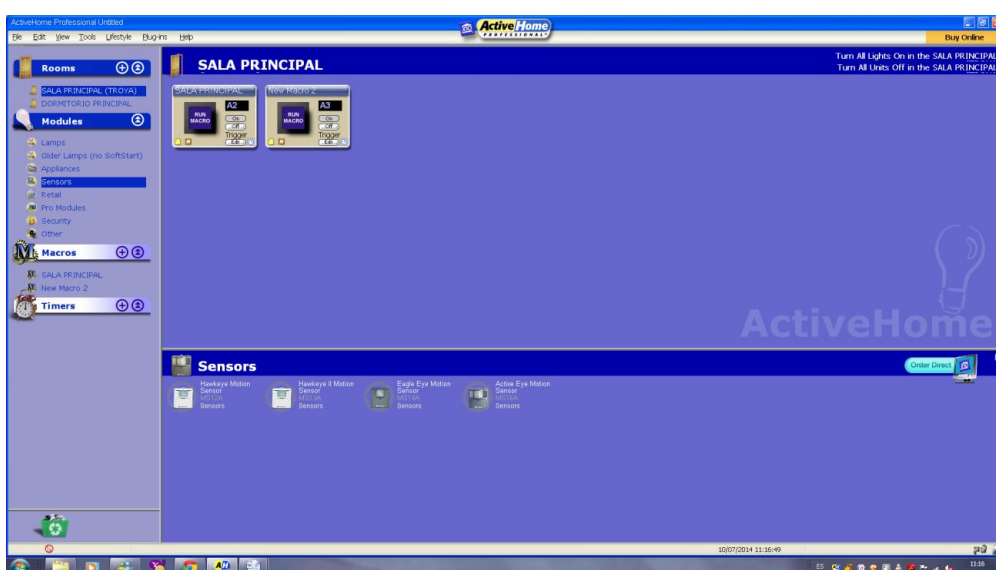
ActiveHome Professional Untitled

File Edit View Tools Lifestyle Plug-ins Help

Active Home PROFESSIONAL

Buy Online

Rooms

SALA PRINCIPAL (TROYA)
DORMITORIO PRINCIPAL

Modules

Lamps
Older Lamps (no SoftStart)
Appliances
Sensors
Retail
Pro Modules
Security
Other

Macros

SALA PRINCIPAL
New Macro 2

Timers

SALA PRINCIPAL

Turn All Lights On in the SALA PRINCIPAL
Turn All Units Off in the SALA PRINCIPAL

SALA PRINCIPAL
A2
RUN MACRO
On
Off
Trigger
Edit

New Macro 2
A3
RUN MACRO
On
Off
Trigger
Edit

ActiveHome

Sensors

Order Direct

Hawkeye Motion Sensor
MS12A
Sensors

Hawkeye II Motion Sensor
MS13A
Sensors

Eagle Eye Motion Sensor
MS14A
Sensors

Active Eye Motion Sensor
MS16A
Sensors

10/07/2014 11:16:49

ES

11:16